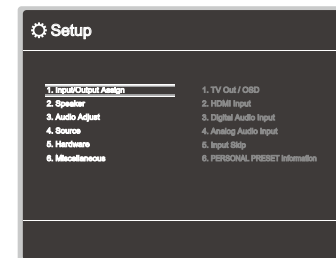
Setup

1. Input/Output Assign
2. Speaker
3. Audio Adjust
4. Source
5. Hardware
6. Miscellaneous

1. TV Out / OSD
2. HDMI Input
3. Digital Audio Input
4. Analog Audio Input
5. Input Skip
6. PERSONAL PRESET Information